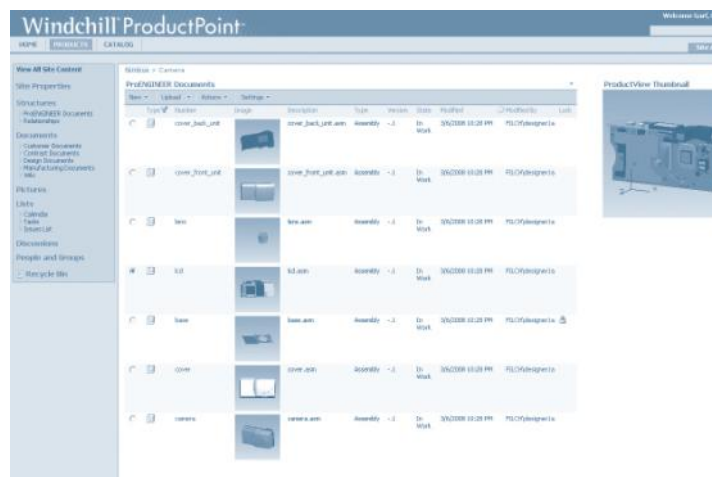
Windchill ProductPoint

Welcome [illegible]

HOME | PRODUCTS | CATALOG

View All Site Content

Site Properties

Structures
- Pro/ENGINEER Documents
- Relationships

Documents
- Customer Documents
- Contract Documents
- Design Documents
- Manufacturing Documents
- Wiki

Pictures

Lists
- Calendar
- Tasks
- Issues List

Discussions

People and Groups

Recycle Bin

Nimbus > Camera

Pro/ENGINEER Documents

New | Upload | Actions | Settings

| | Type | Number | Image | Description | Type | Version | State | Modified | Modified By | Lock |
|---|---|---|---|---|---|---|---|---|---|---|
| | | cover_back_unit | | cover_back_unit.asm | Assembly | -.1 | In Work | 3/6/2008 10:28 PM | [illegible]\designer1a | |
| | | cover_front_unit | | cover_front_unit.asm | Assembly | -.1 | In Work | 3/6/2008 10:28 PM | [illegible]\designer1a | |
| | | lens | | lens.asm | Assembly | -.1 | In Work | 3/6/2008 10:28 PM | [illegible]\designer1a | |
| | | lcd | | lcd.asm | Assembly | -.1 | In Work | 3/6/2008 10:28 PM | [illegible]\designer1a | |
| | | base | | base.asm | Assembly | -.1 | In Work | 3/6/2008 10:28 PM | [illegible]\designer1a | |
| | | cover | | cover.asm | Assembly | -.1 | In Work | 3/6/2008 10:28 PM | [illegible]\designer1a | |
| | | camera | | camera.asm | Assembly | -.1 | In Work | 3/6/2008 10:28 PM | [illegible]\designer1a | |

ProductView Thumbnail